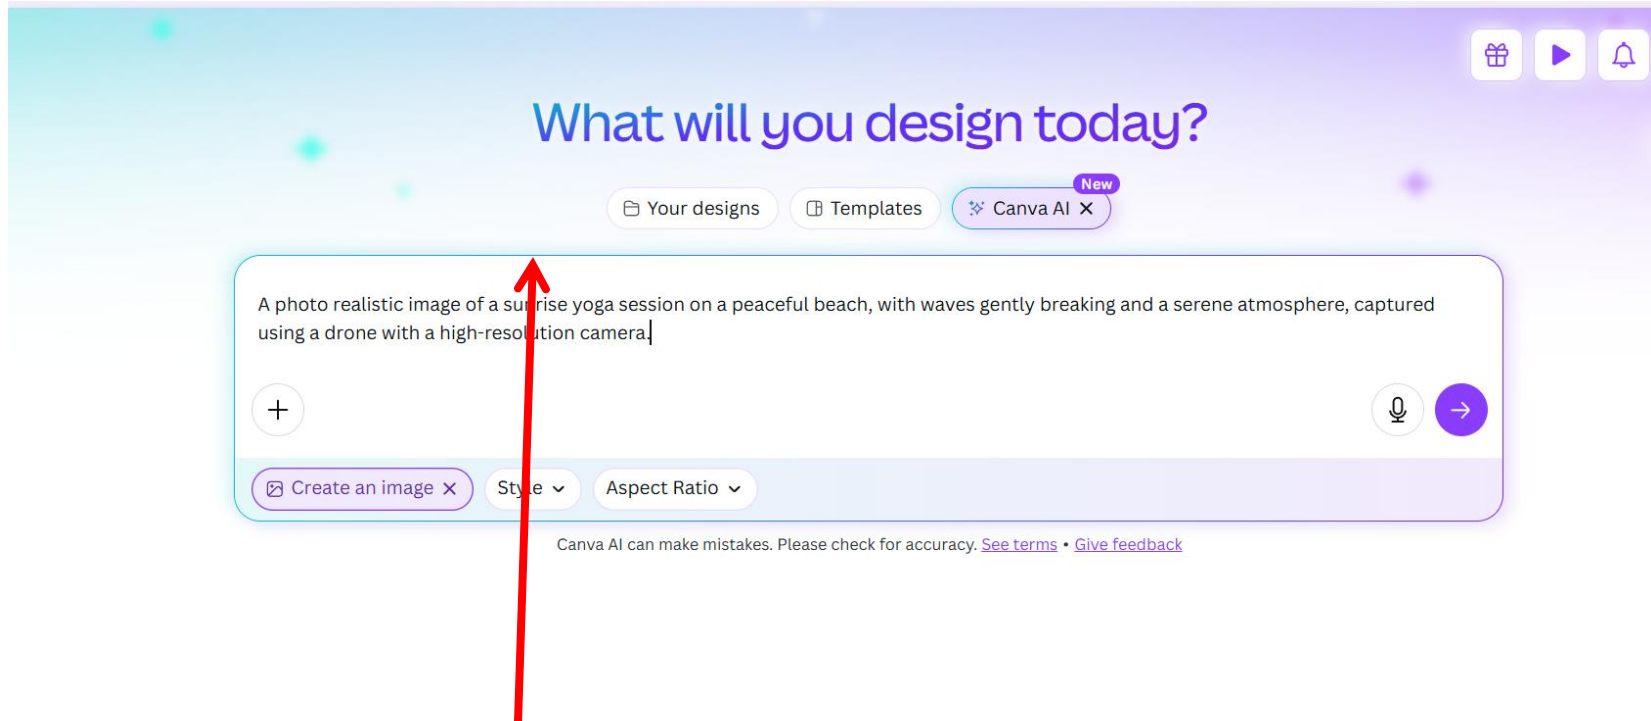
What will you design today?

Your designs
Templates
New
Canva AI ✕

A photo realistic image of a su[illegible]rise yoga session on a peaceful beach, with waves gently breaking and a serene atmosphere, captured using a drone with a high-reso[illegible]tion camera.

+

Create an image ✕
Sty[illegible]e
Aspect Ratio

Canva AI can make mistakes. Please check for accuracy. See terms • Give feedback